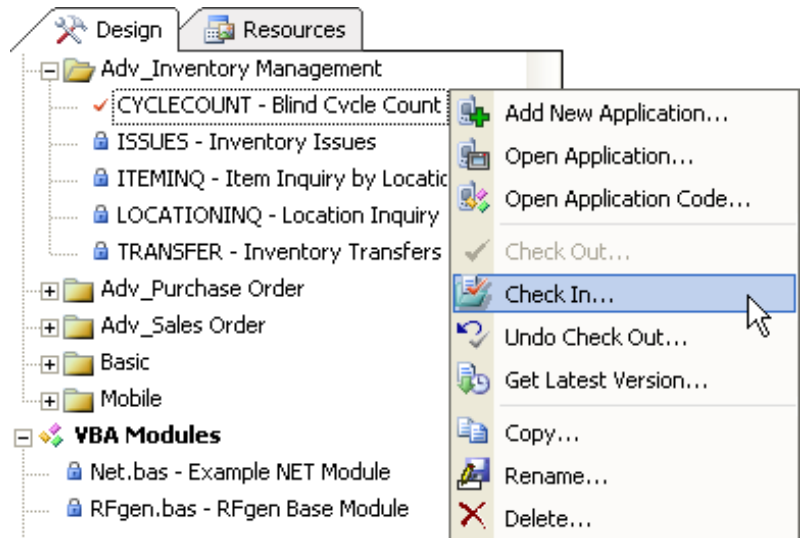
Design
Resources
Adv_Inventory Management
CYCLECOUNT - Blind Cycle Count
ISSUES - Inventory Issues
ITEMINQ - Item Inquiry by Locatic
LOCATIONINQ - Location Inquiry
TRANSFER - Inventory Transfers
Adv_Purchase Order
Adv_Sales Order
Basic
Mobile
VBA Modules
Net.bas - Example NET Module
RFgen.bas - RFgen Base Module

Add New Application...
Open Application...
Open Application Code...
Check Out...
Check In...
Undo Check Out...
Get Latest Version...
Copy...
Rename...
Delete...